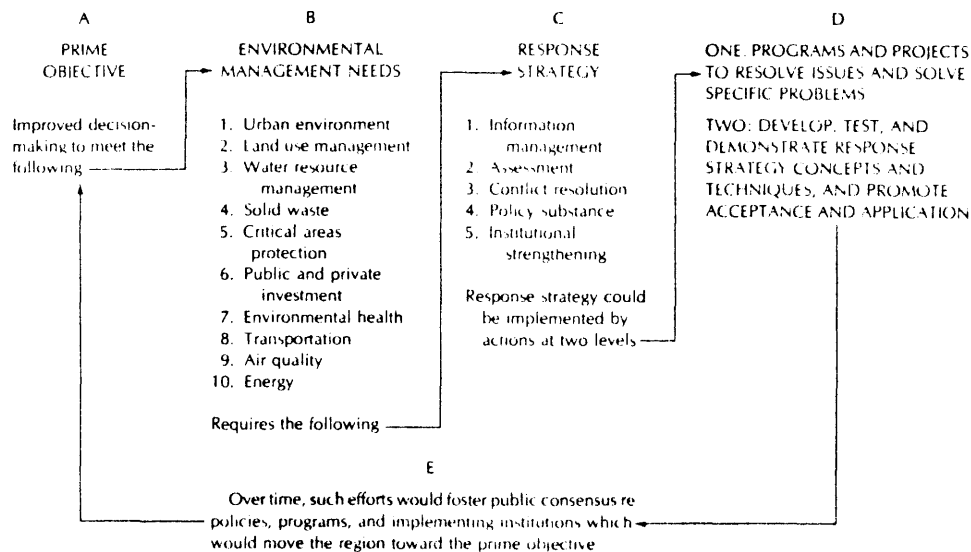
A

PRIME OBJECTIVE

Improved decision-making to meet the following

B

ENVIRONMENTAL MANAGEMENT NEEDS

1. Urban environment
2. Land use management
3. Water resource management
4. Solid waste
5. Critical areas protection
6. Public and private investment
7. Environmental health
8. Transportation
9. Air quality
10. Energy

Requires the following

C

RESPONSE STRATEGY

1. Information management
2. Assessment
3. Conflict resolution
4. Policy substance
5. Institutional strengthening

Response strategy could be implemented by actions at two levels

D

ONE: PROGRAMS AND PROJECTS TO RESOLVE ISSUES AND SOLVE SPECIFIC PROBLEMS

TWO: DEVELOP, TEST, AND DEMONSTRATE RESPONSE STRATEGY CONCEPTS AND TECHNIQUES, AND PROMOTE ACCEPTANCE AND APPLICATION

E

Over time, such efforts would foster public consensus re policies, programs, and implementing institutions which would move the region toward the prime objective